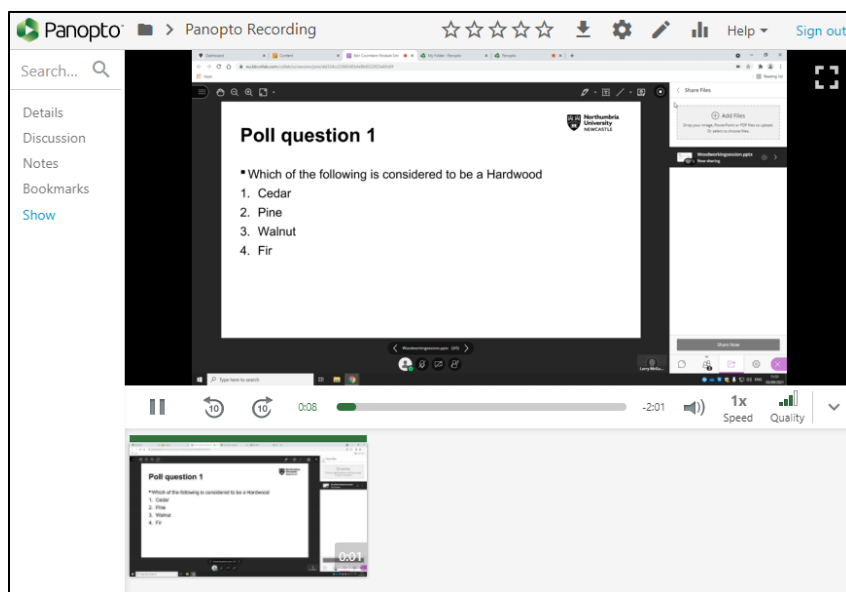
Panopto > Panopto Recording

Help ▾ Sign out

Search...

Details
Discussion
Notes
Bookmarks
Show

Poll question 1

Northumbria University NEWCASTLE

▪ Which of the following is considered to be a Hardwood
1. Cedar
2. Pine
3. Walnut
4. Fir

Share Files

Add Files

Woodworkingsession.pptx

Share Now

Type here to search

0:08 -2:01 1x Speed Quality

Poll question 1

▪ Which of the following is considered to be a Hardwood
1. Cedar
2. Pine
3. Walnut
4. Fir

0:01